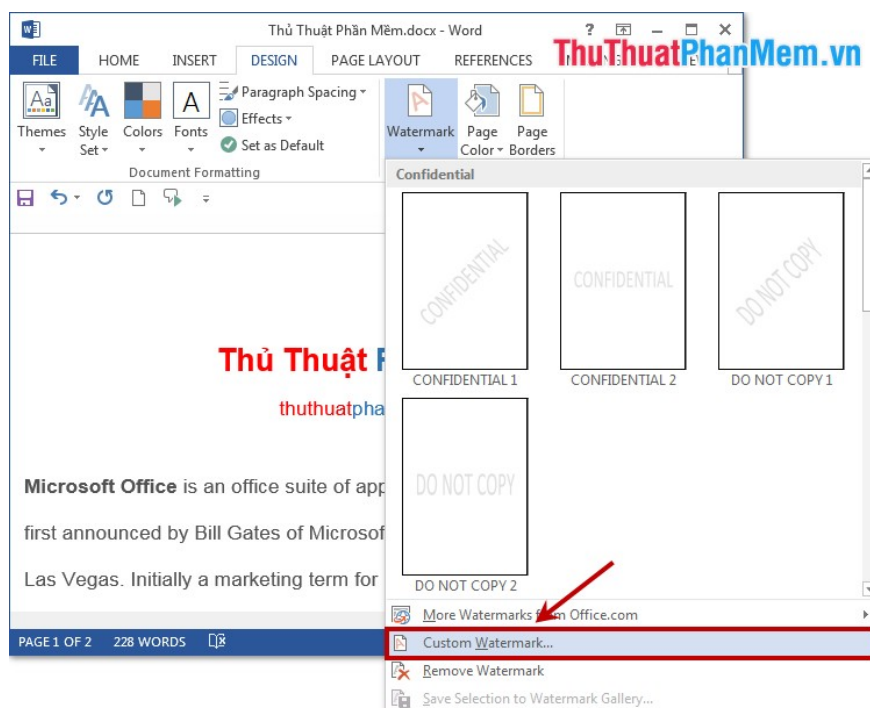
Thủ Thuật Phần Mềm.docx - Word

? 

FILE HOME INSERT DESIGN PAGE LAYOUT REFERENCES

ThuThuatPhanMem.vn

Themes Style Set Colors Fonts Paragraph Spacing Effects Set as Default

Document Formatting

Watermark Page Color Page Borders

Confidential

CONFIDENTIAL CONFIDENTIAL 1

CONFIDENTIAL CONFIDENTIAL 2

DO NOT COPY DO NOT COPY 1

DO NOT COPY DO NOT COPY 2

Thủ Thuật P

thuthuatpha

**Microsoft Office** is an office suite of app

first announced by Bill Gates of Microsof

Las Vegas. Initially a marketing term for

More Watermarks from Office.com

Custom Watermark...

Remove Watermark

Save Selection to Watermark Gallery...

PAGE 1 OF 2 228 WORDS